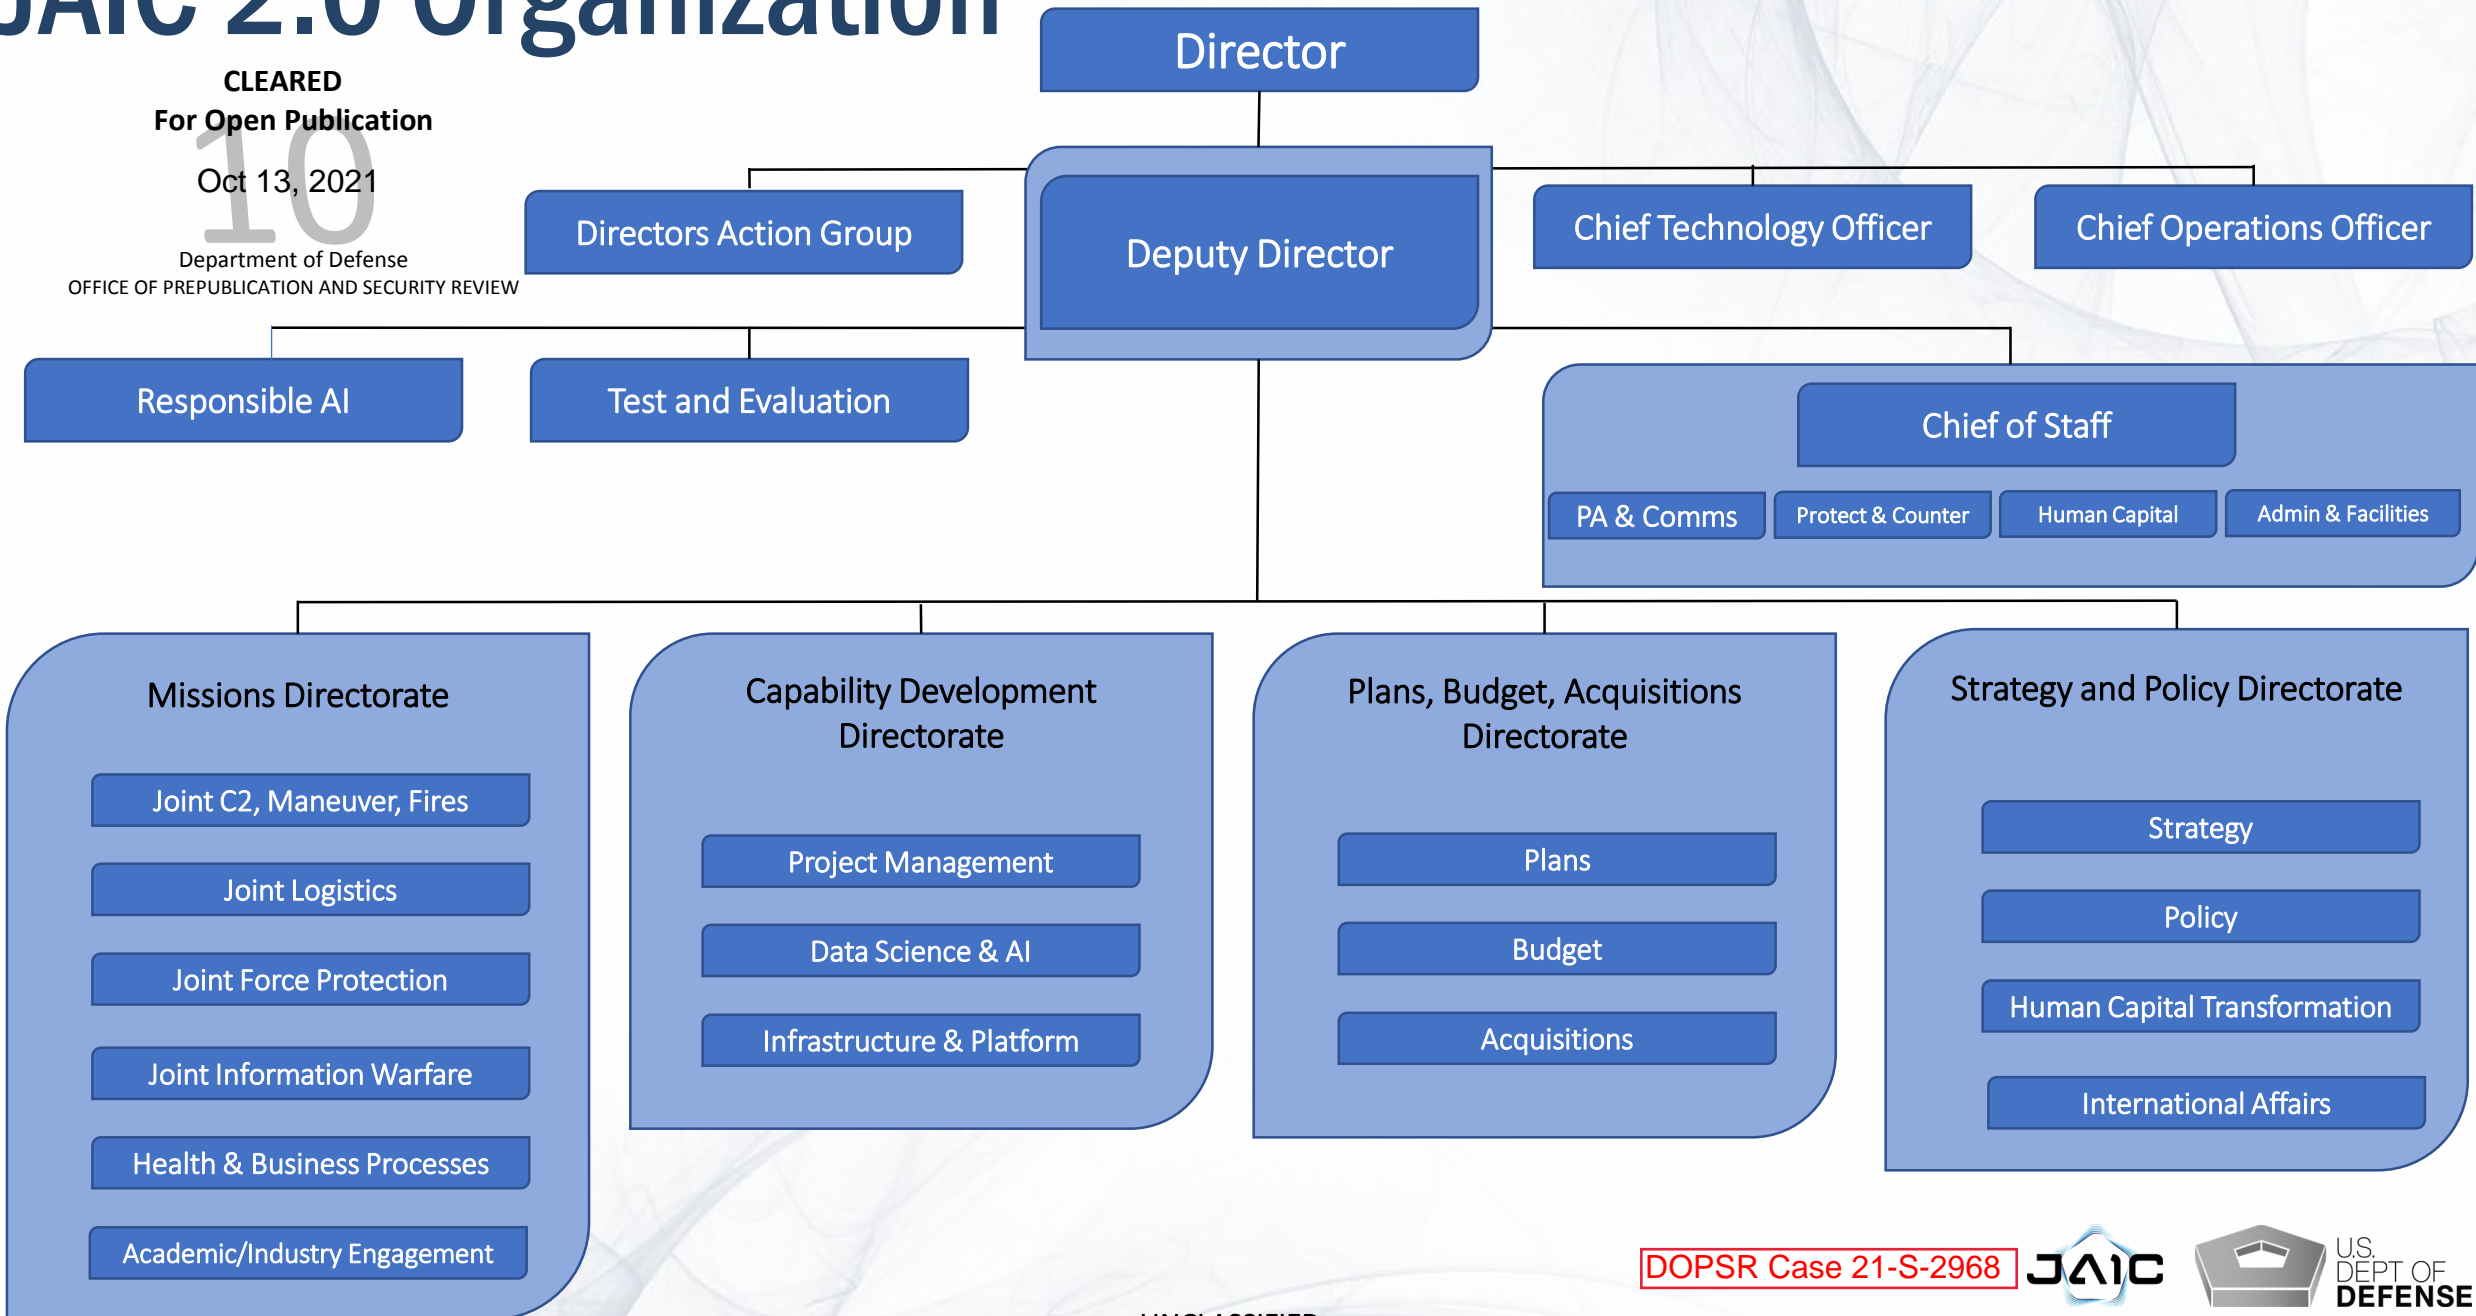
JAIC 2.0 Organization

CLEARED
For Open Publication
Oct 13, 2021
10
Department of Defense
OFFICE OF PREPUBLICATION AND SECURITY REVIEW

Director

Directors Action Group

Deputy Director

Chief Technology Officer

Chief Operations Officer

Responsible AI

Test and Evaluation

Chief of Staff

PA & Comms

Protect & Counter

Human Capital

Admin & Facilities

Missions Directorate

Joint C2, Maneuver, Fires

Joint Logistics

Joint Force Protection

Joint Information Warfare

Health & Business Processes

Academic/Industry Engagement

Capability Development Directorate

Project Management

Data Science & AI

Infrastructure & Platform

Plans, Budget, Acquisitions Directorate

Plans

Budget

Acquisitions

Strategy and Policy Directorate

Strategy

Policy

Human Capital Transformation

International Affairs

DOPSR Case 21-S-2968

JAIC

U.S. DEPT OF DEFENSE

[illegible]